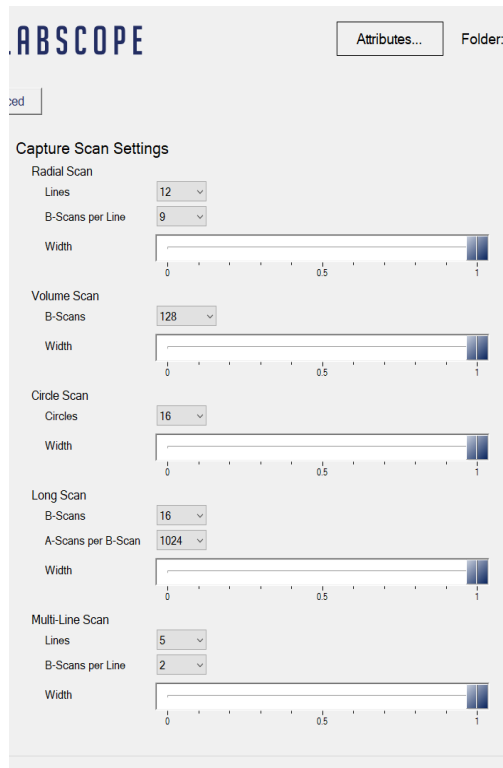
ABSCOPE

Attributes...

Folder:

ced

Capture Scan Settings

Radial Scan

Lines 12

B-Scans per Line 9

Width

0 0.5 1

Volume Scan

B-Scans 128

Width

0 0.5 1

Circle Scan

Circles 16

Width

0 0.5 1

Long Scan

B-Scans 16

A-Scans per B-Scan 1024

Width

0 0.5 1

Multi-Line Scan

Lines 5

B-Scans per Line 2

Width

0 0.5 1